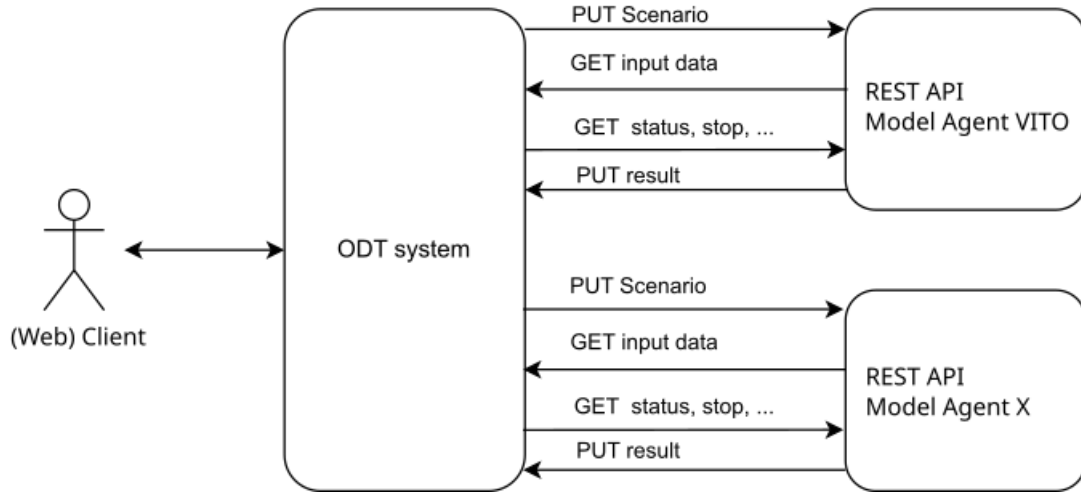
(Web) Client

ODT system

PUT Scenario

GET input data

GET status, stop, ...

PUT result

REST API
Model Agent VITO

PUT Scenario

GET input data

GET status, stop, ...

PUT result

REST API
Model Agent X